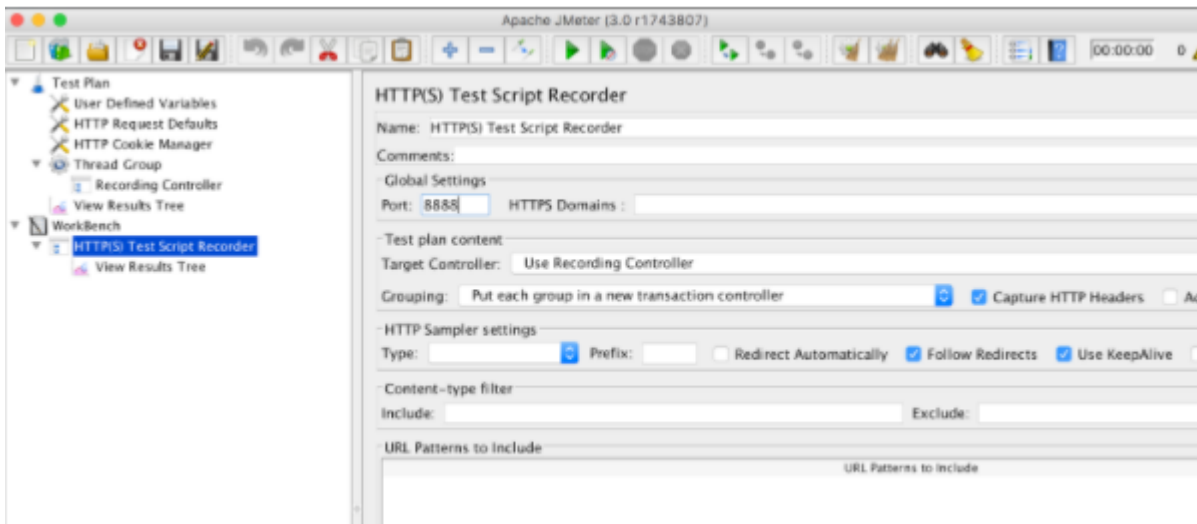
Apache JMeter (3.0 r1743807)

00:00:00 0

Test Plan
User Defined Variables
HTTP Request Defaults
HTTP Cookie Manager
Thread Group
Recording Controller
View Results Tree
WorkBench
HTTP(S) Test Script Recorder
View Results Tree

HTTP(S) Test Script Recorder

Name: HTTP(S) Test Script Recorder

Comments:

Global Settings

Port: 8888 HTTPS Domains :

Test plan content

Target Controller: Use Recording Controller

Grouping: Put each group in a new transaction controller

Capture HTTP Headers

HTTP Sampler settings

Type: Prefix: Redirect Automatically Follow Redirects Use KeepAlive

Content-type filter

Include: Exclude:

URL Patterns to Include

URL Patterns to Include